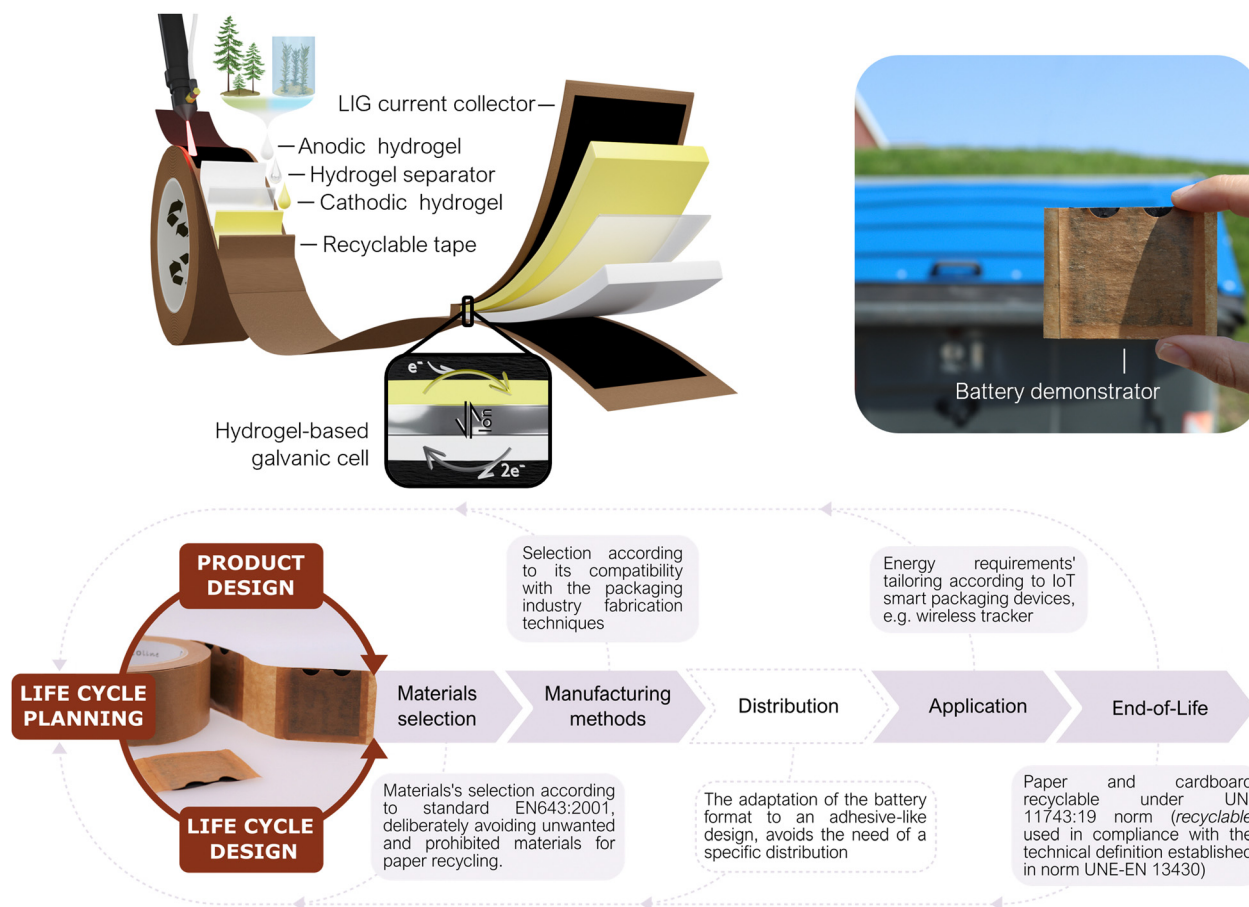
LIG current collector

Anodic hydrogel

Hydrogel separator

Cathodic hydrogel

Recyclable tape

$e^-$

Ion

$2e^-$

Hydrogel-based galvanic cell

Battery demonstrator

PRODUCT DESIGN

LIFE CYCLE PLANNING

LIFE CYCLE DESIGN

Selection according to its compatibility with the packaging industry fabrication techniques

Energy requirements' tailoring according to IoT smart packaging devices, e.g. wireless tracker

Materials selection

Manufacturing methods

Distribution

Application

End-of-Life

Materials's selection according to standard EN643:2001, deliberately avoiding unwanted and prohibited materials for paper recycling.

The adaptation of the battery format to an adhesive-like design, avoids the need of a specific distribution

Paper and cardboar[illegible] recyclable under UN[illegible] 11743:19 norm (recyclable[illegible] used in compliance with the technical definition established in norm UNE-EN 13430)